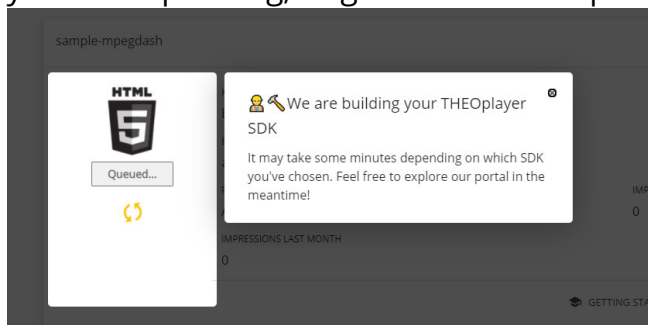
sample-mpegdash

HTML

5

Queued...

👷🔨We are building your THEOplayer SDK

It may take some minutes depending on which SDK you've chosen. Feel free to explore our portal in the meantime!

IMP

0

IMPRESSIONS LAST MONTH

0

GETTING STA